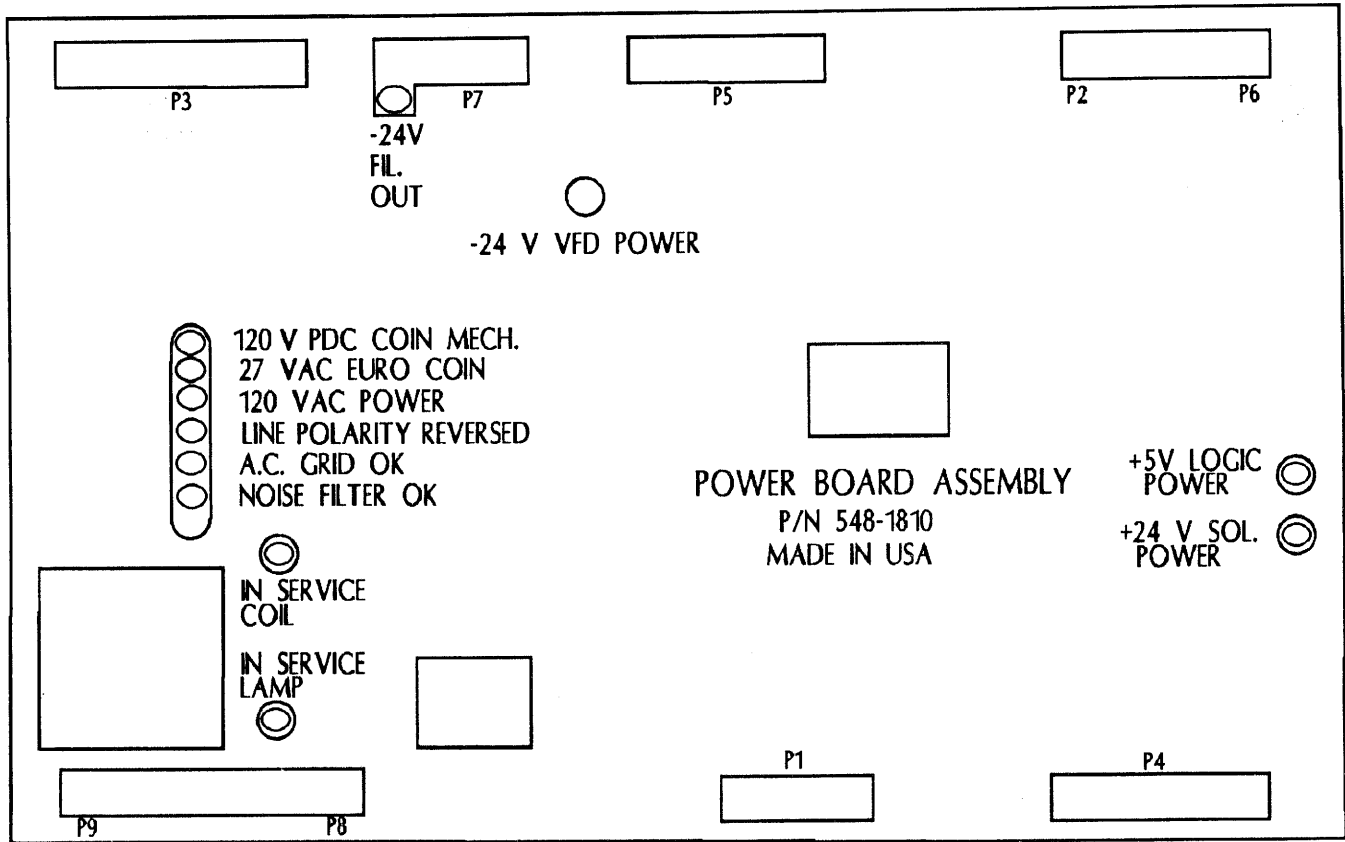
P3

P7

-24V
FIL.
OUT

P5

P2

P6

-24 V VFD POWER

120 V PDC COIN MECH.
27 VAC EURO COIN
120 VAC POWER
LINE POLARITY REVERSED
A.C. GRID OK
NOISE FILTER OK

POWER BOARD ASSEMBLY
P/N 548-1810
MADE IN USA

+5V LOGIC POWER

+24 V SOL. POWER

IN SERVICE COIL

IN SERVICE LAMP

P9

P8

P1

P4